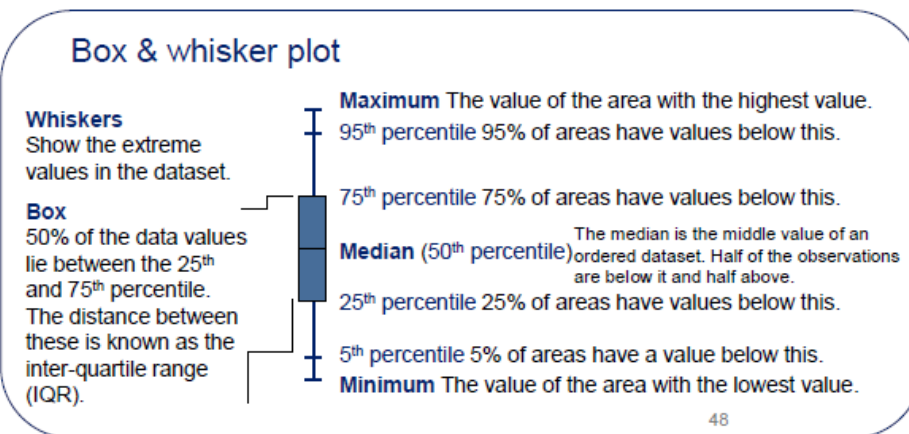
Box & whisker plot

Whiskers
Show the extreme values in the dataset.

Box
50% of the data values lie between the 25$^{th}$ and 75$^{th}$ percentile. The distance between these is known as the inter-quartile range (IQR).

Maximum The value of the area with the highest value.

95$^{th}$ percentile 95% of areas have values below this.

75$^{th}$ percentile 75% of areas have values below this.

Median (50$^{th}$ percentile) The median is the middle value of an ordered dataset. Half of the observations are below it and half above.

25$^{th}$ percentile 25% of areas have values below this.

5$^{th}$ percentile 5% of areas have a value below this.

Minimum The value of the area with the lowest value.

48